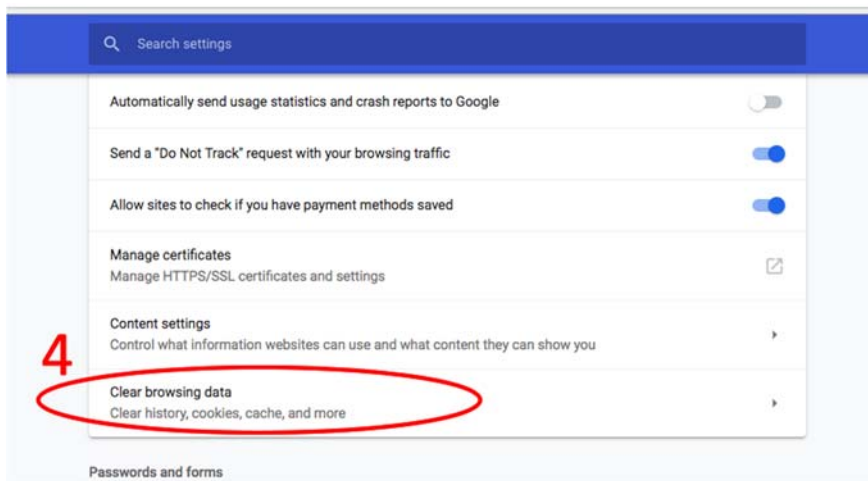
Search settings

Automatically send usage statistics and crash reports to Google

Send a "Do Not Track" request with your browsing traffic

Allow sites to check if you have payment methods saved

Manage certificates
Manage HTTPS/SSL certificates and settings

Content settings
Control what information websites can use and what content they can show you

4

Clear browsing data
Clear history, cookies, cache, and more

Passwords and forms